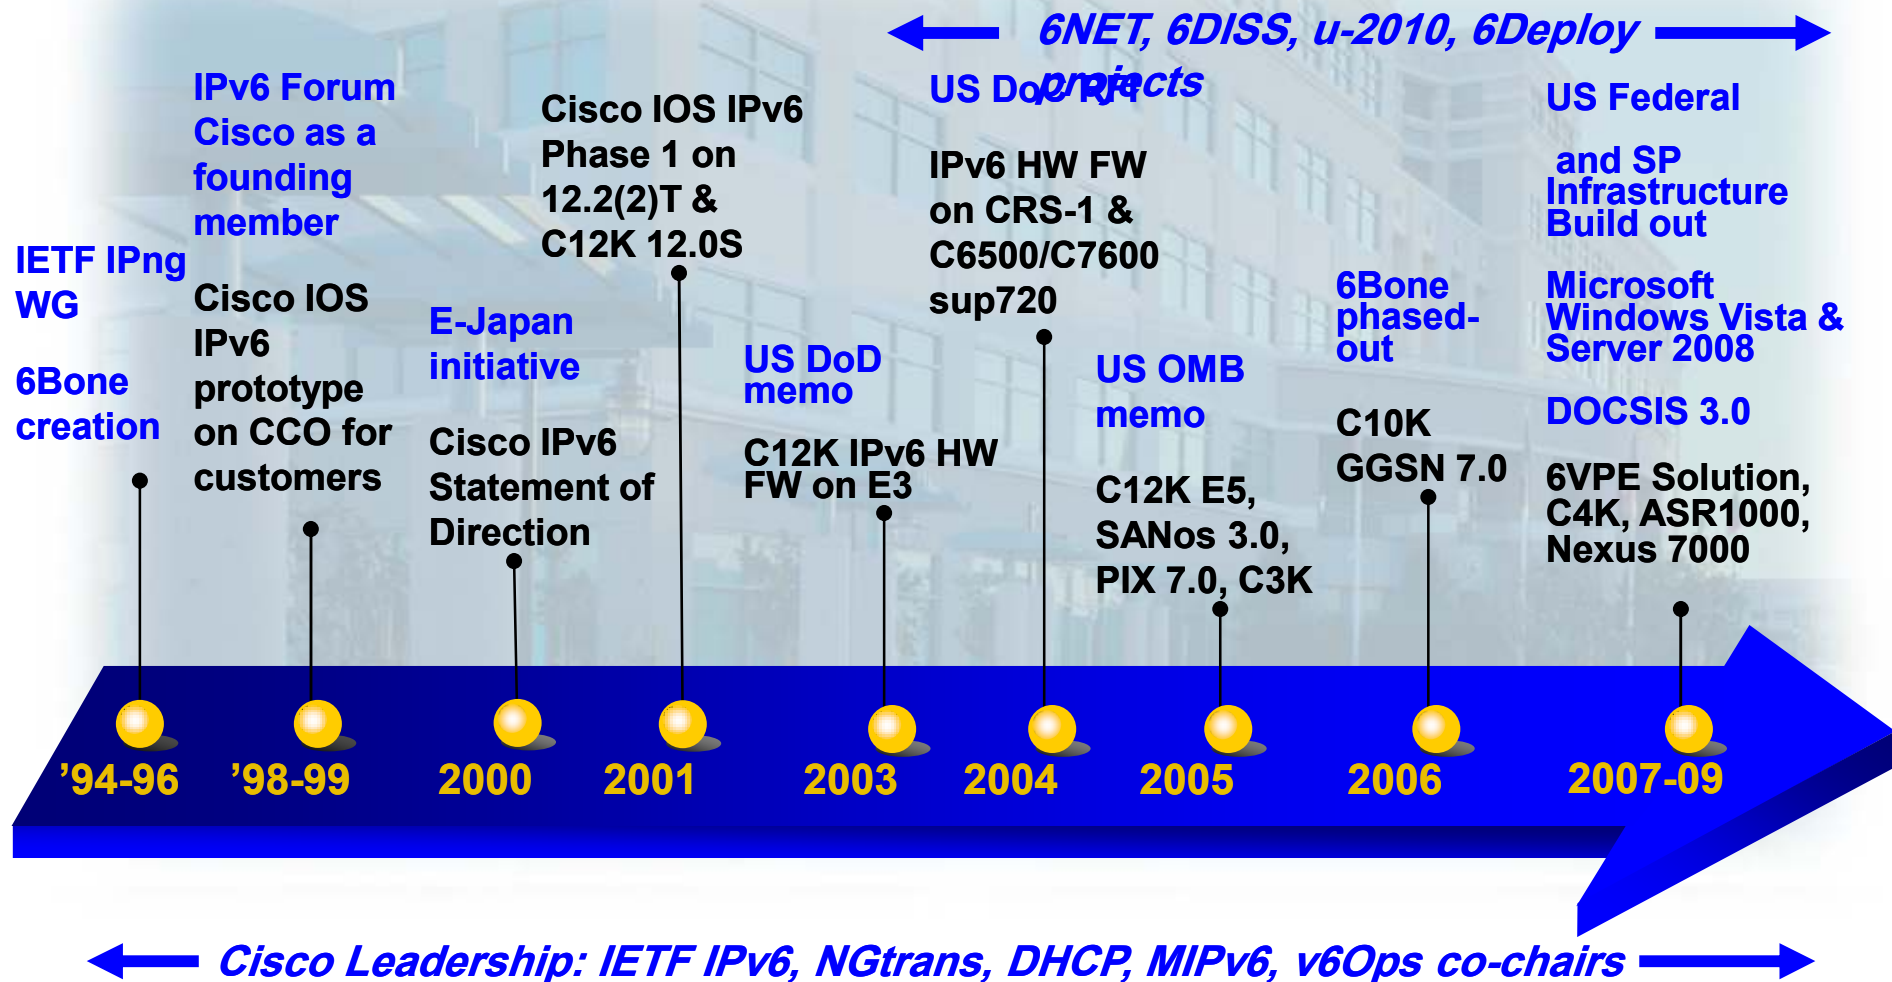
6NET, 6DISS, u-2010, 6Deploy projects

IETF IPng WG

6Bone creation

IPv6 Forum Cisco as a founding member

Cisco IOS IPv6 prototype on CCO for customers

E-Japan initiative

Cisco IPv6 Statement of Direction

Cisco IOS IPv6 Phase 1 on 12.2(2)T & C12K 12.0S

US DoD memo

C12K IPv6 HW FW on E3

US DoD RFI

IPv6 HW FW on CRS-1 & C6500/C7600 sup720

US OMB memo

C12K E5, SANos 3.0, PIX 7.0, C3K

6Bone phased-out

C10K GGSN 7.0

US Federal and SP Infrastructure Build out

Microsoft Windows Vista & Server 2008

DOCSIS 3.0

6VPE Solution, C4K, ASR1000, Nexus 7000

’94-96 ’98-99 2000 2001 2003 2004 2005 2006 2007-09

Cisco Leadership: IETF IPv6, NGtrans, DHCP, MIPv6, v6Ops co-chairs